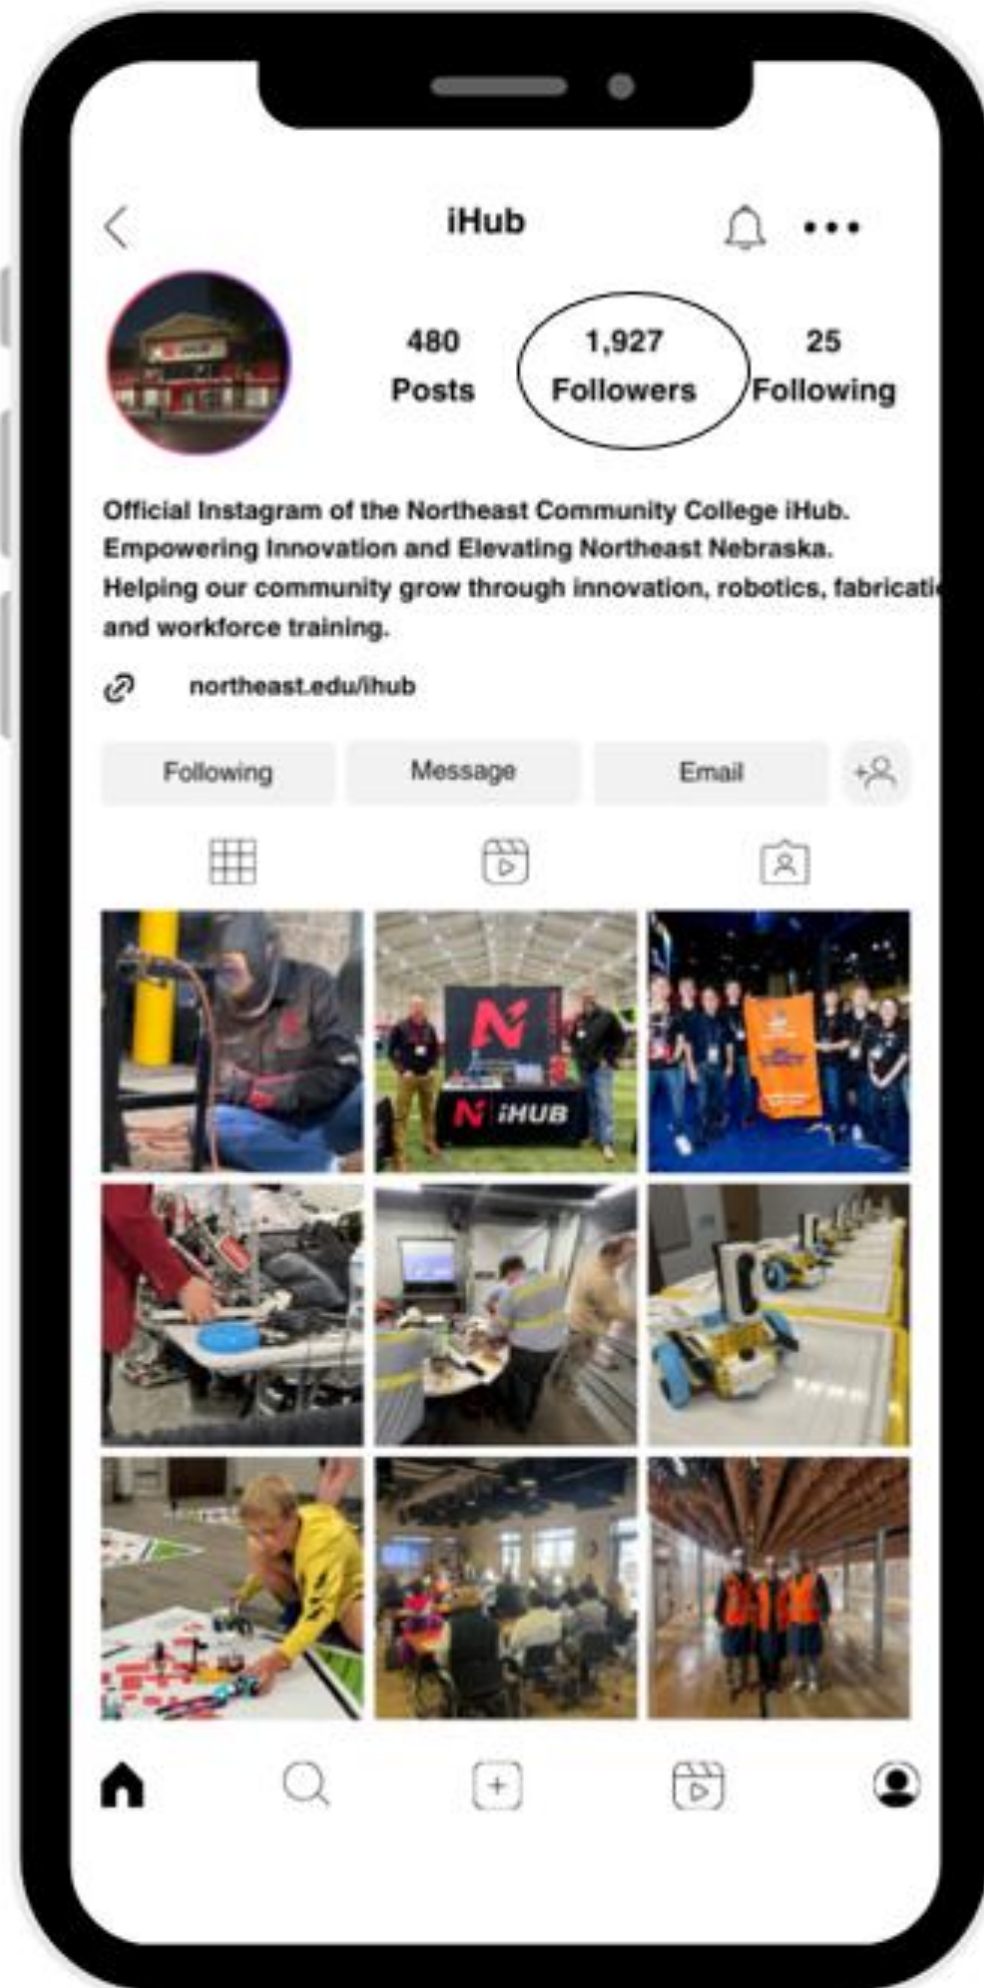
iHub

480
Posts

1,927
Followers

25
Following

Official Instagram of the Northeast Community College iHub.
Empowering Innovation and Elevating Northeast Nebraska.
Helping our community grow through innovation, robotics, fabricati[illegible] and workforce training.

northeast.edu/ihub

Following

Message

Email

N iHUB